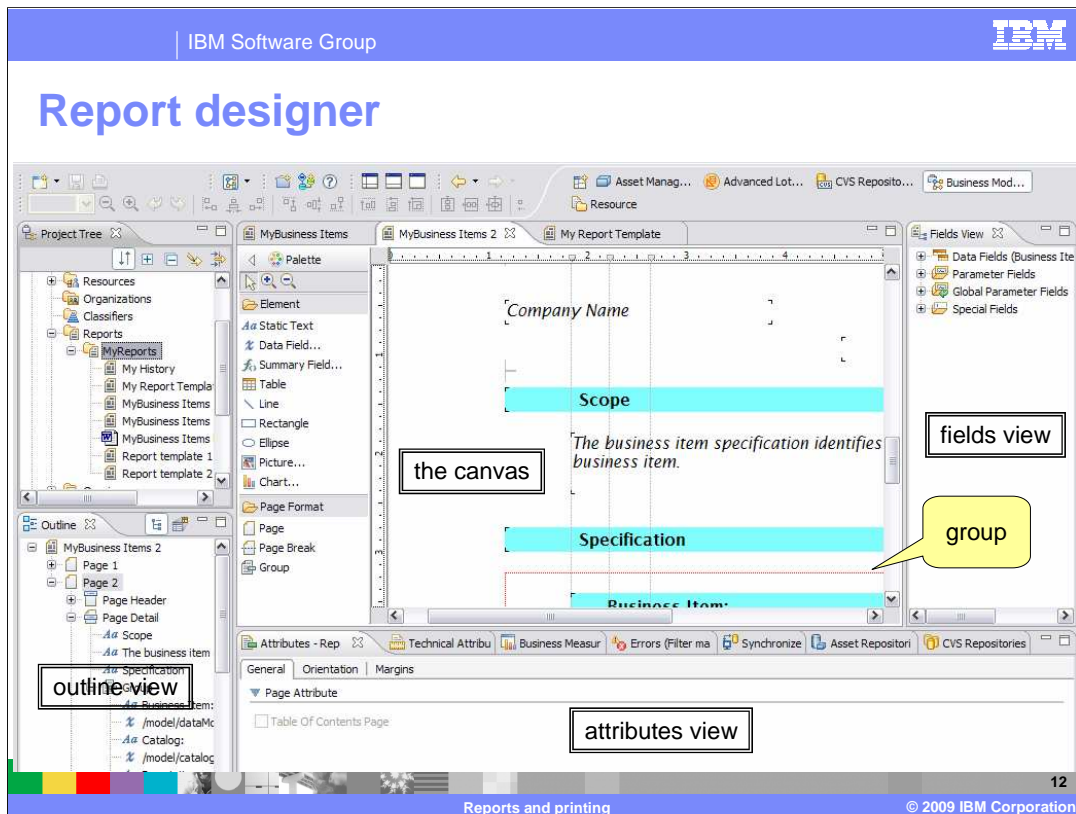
IBM Software Group

IBM

Report designer

Asset Manag... Advanced Lot... CVS Reposito... Business Mod...

Resource

Project Tree

Resources
Organizations
Classifiers
Reports
MyReports
My History
My Report Templa
MyBusiness Items
MyBusiness Items
MyBusiness Items
Report template 1
Report template 2

Outline

MyBusiness Items 2
Page 1
Page 2
Page Header
Page Detail
Scope
The business item
Specification
Group
Business Item:
/model/dataMo
Catalog:
/model/catalog

outline view

MyBusiness Items | MyBusiness Items 2 | My Report Template

Palette

Element
Static Text
Data Field...
Summary Field...
Table
Line
Rectangle
Ellipse
Picture...
Chart...

Page Format
Page
Page Break
Group

Company Name

Scope

The business item specification identifies business item.

Specification

Business Item:

the canvas

Fields View

Data Fields (Business Ite
Parameter Fields
Global Parameter Fields
Special Fields

fields view

group

Attributes - Rep | Technical Attribu | Business Measur | Errors (Filter ma | Synchronize | Asset Repositori | CVS Repositories

General | Orientation | Margins

Page Attribute

Table Of Contents Page

attributes view

12

Reports and printing

© 2009 IBM Corporation